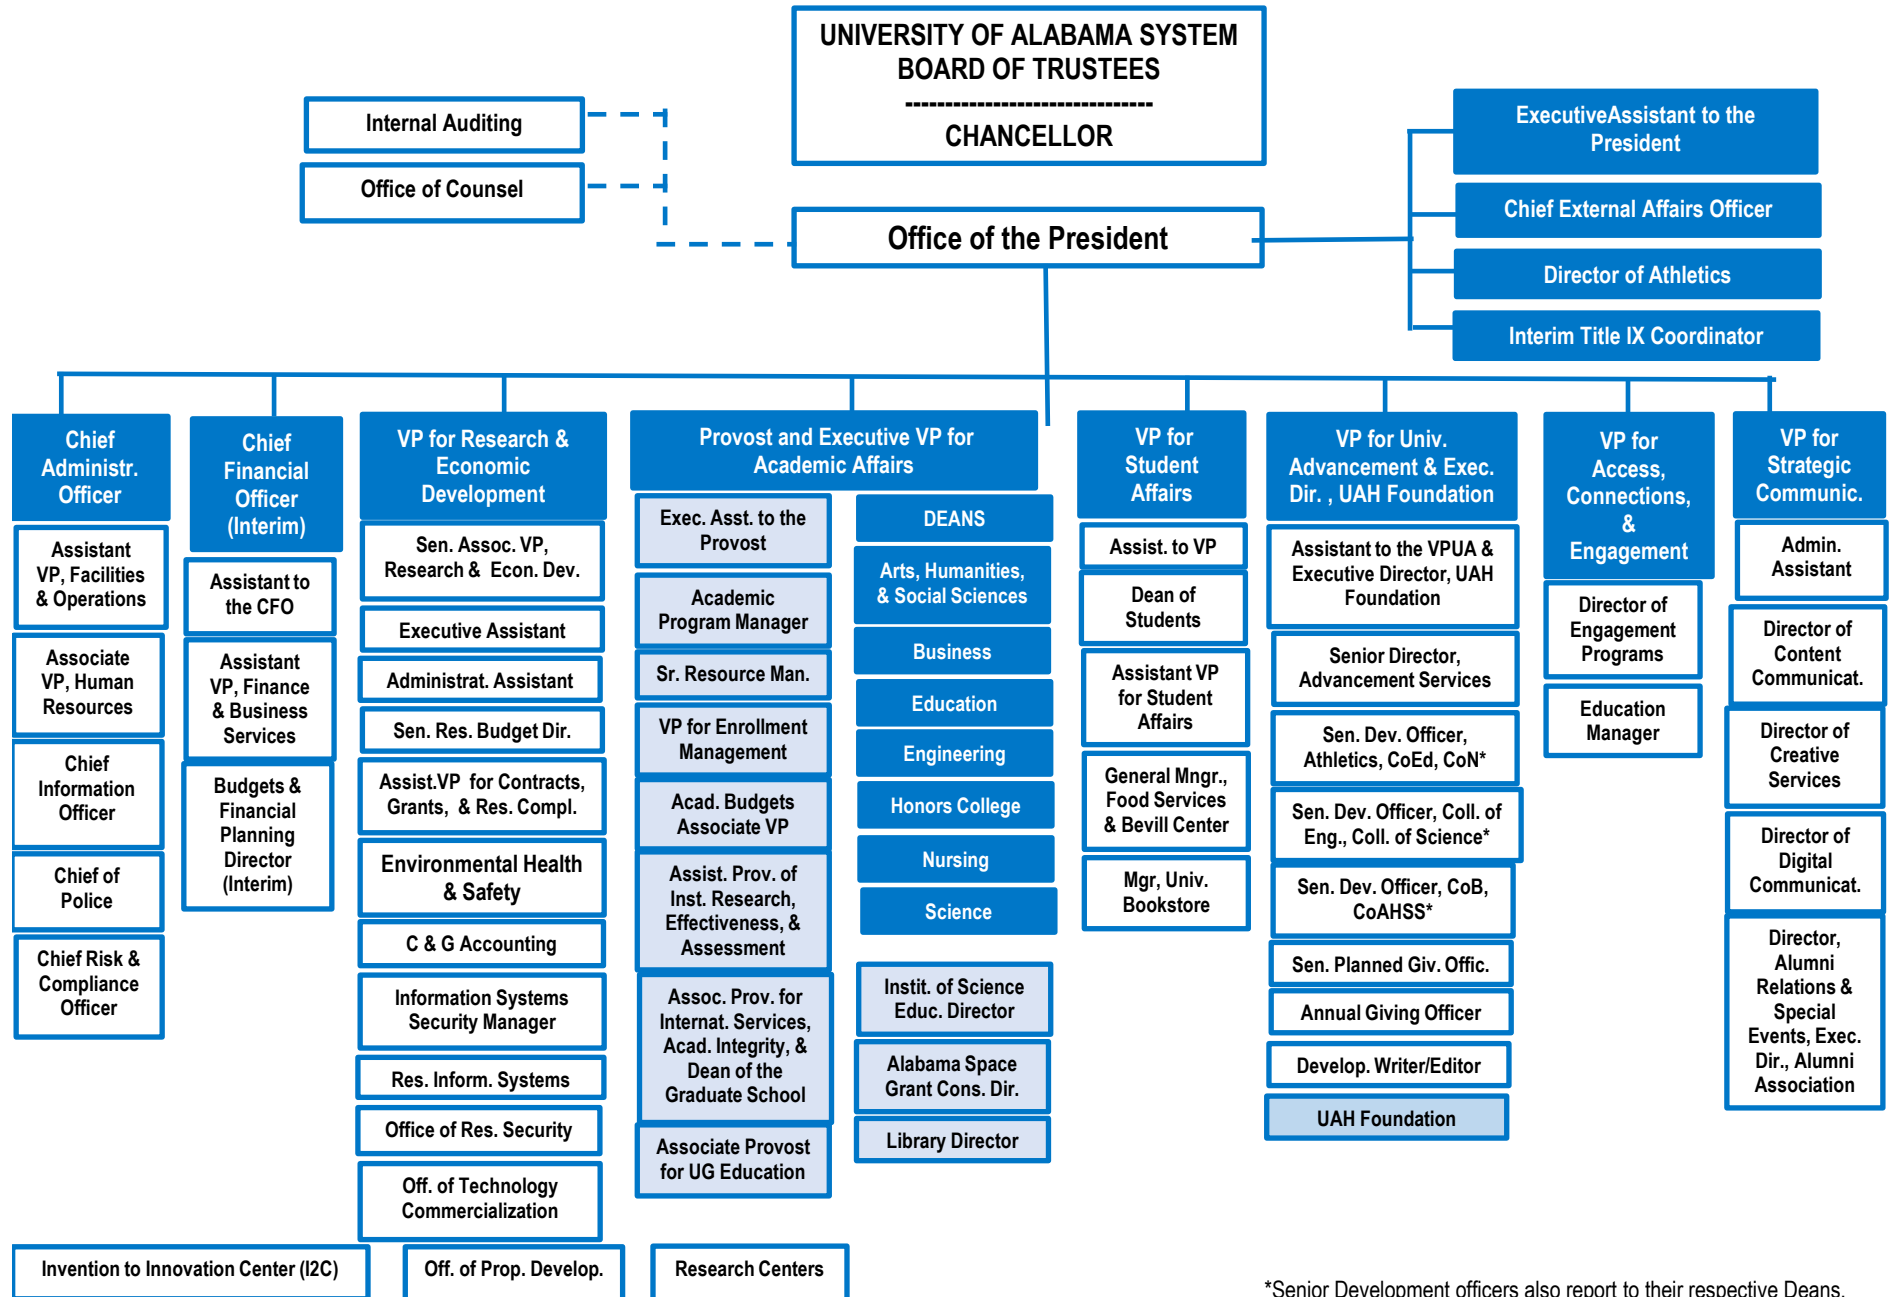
UNIVERSITY OF ALABAMA SYSTEM
BOARD OF TRUSTEES
--------------------------------
CHANCELLOR

Internal Auditing

Office of Counsel

Office of the President

ExecutiveAssistant to the President

Chief External Affairs Officer

Director of Athletics

Interim Title IX Coordinator

Chief Administr. Officer

Assistant VP, Facilities & Operations

Associate VP, Human Resources

Chief Information Officer

Chief of Police

Chief Risk & Compliance Officer

Chief Financial Officer (Interim)

Assistant to the CFO

Assistant VP, Finance & Business Services

Budgets & Financial Planning Director (Interim)

VP for Research & Economic Development

Sen. Assoc. VP, Research & Econ. Dev.

Executive Assistant

Administrat. Assistant

Sen. Res. Budget Dir.

Assist.VP for Contracts, Grants, & Res. Compl.

Environmental Health & Safety

C & G Accounting

Information Systems Security Manager

Res. Inform. Systems

Office of Res. Security

Off. of Technology Commercialization

Provost and Executive VP for Academic Affairs

Exec. Asst. to the Provost

Academic Program Manager

Sr. Resource Man.

VP for Enrollment Management

Acad. Budgets Associate VP

Assist. Prov. of Inst. Research, Effectiveness, & Assessment

Assoc. Prov. for Internat. Services, Acad. Integrity, & Dean of the Graduate School

Associate Provost for UG Education

DEANS

Arts, Humanities, & Social Sciences

Business

Education

Engineering

Honors College

Nursing

Science

Instit. of Science Educ. Director

Alabama Space Grant Cons. Dir.

Library Director

VP for Student Affairs

Assist. to VP

Dean of Students

Assistant VP for Student Affairs

General Mngr., Food Services & Bevill Center

Mgr, Univ. Bookstore

VP for Univ. Advancement & Exec. Dir. , UAH Foundation

Assistant to the VPUA & Executive Director, UAH Foundation

Senior Director, Advancement Services

Sen. Dev. Officer, Athletics, CoEd, CoN*

Sen. Dev. Officer, Coll. of Eng., Coll. of Science*

Sen. Dev. Officer, CoB, CoAHSS*

Sen. Planned Giv. Offic.

Annual Giving Officer

Develop. Writer/Editor

UAH Foundation

VP for Access, Connections, & Engagement

Director of Engagement Programs

Education Manager

VP for Strategic Communic.

Admin. Assistant

Director of Content Communicat.

Director of Creative Services

Director of Digital Communicat.

Director, Alumni Relations & Special Events, Exec. Dir., Alumni Association

Invention to Innovation Center (I2C)

Off. of Prop. Develop.

Research Centers

*Senior Development officers also report to their respective Deans.